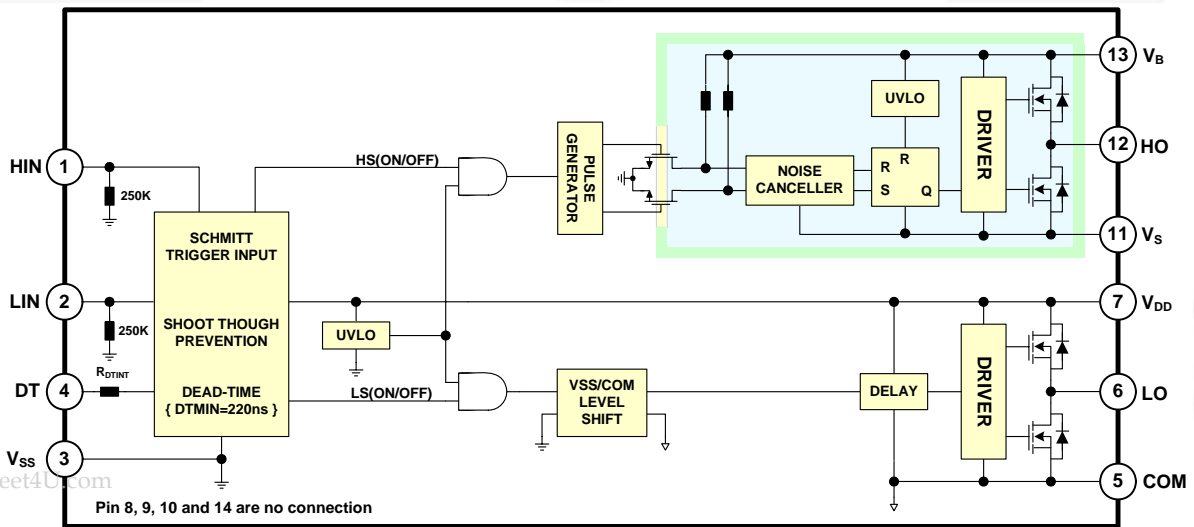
13 $V_B$

12 HO

11 $V_S$

7 $V_{DD}$

6 LO

5 COM

HIN 1

LIN 2

DT 4

$V_{SS}$ 3

250K

250K

$R_{DTINT}$

SCHMITT TRIGGER INPUT

SHOOT THOUGH PREVENTION

DEAD-TIME { DTMIN=220ns }

HS(ON/OFF)

LS(ON/OFF)

UVLO

PULSE GENERATOR

NOISE CANCELLER

R R

S Q

UVLO

DRIVER

VSS/COM LEVEL SHIFT

DELAY

DRIVER

eet4U.com

Pin 8, 9, 10 and 14 are no connection